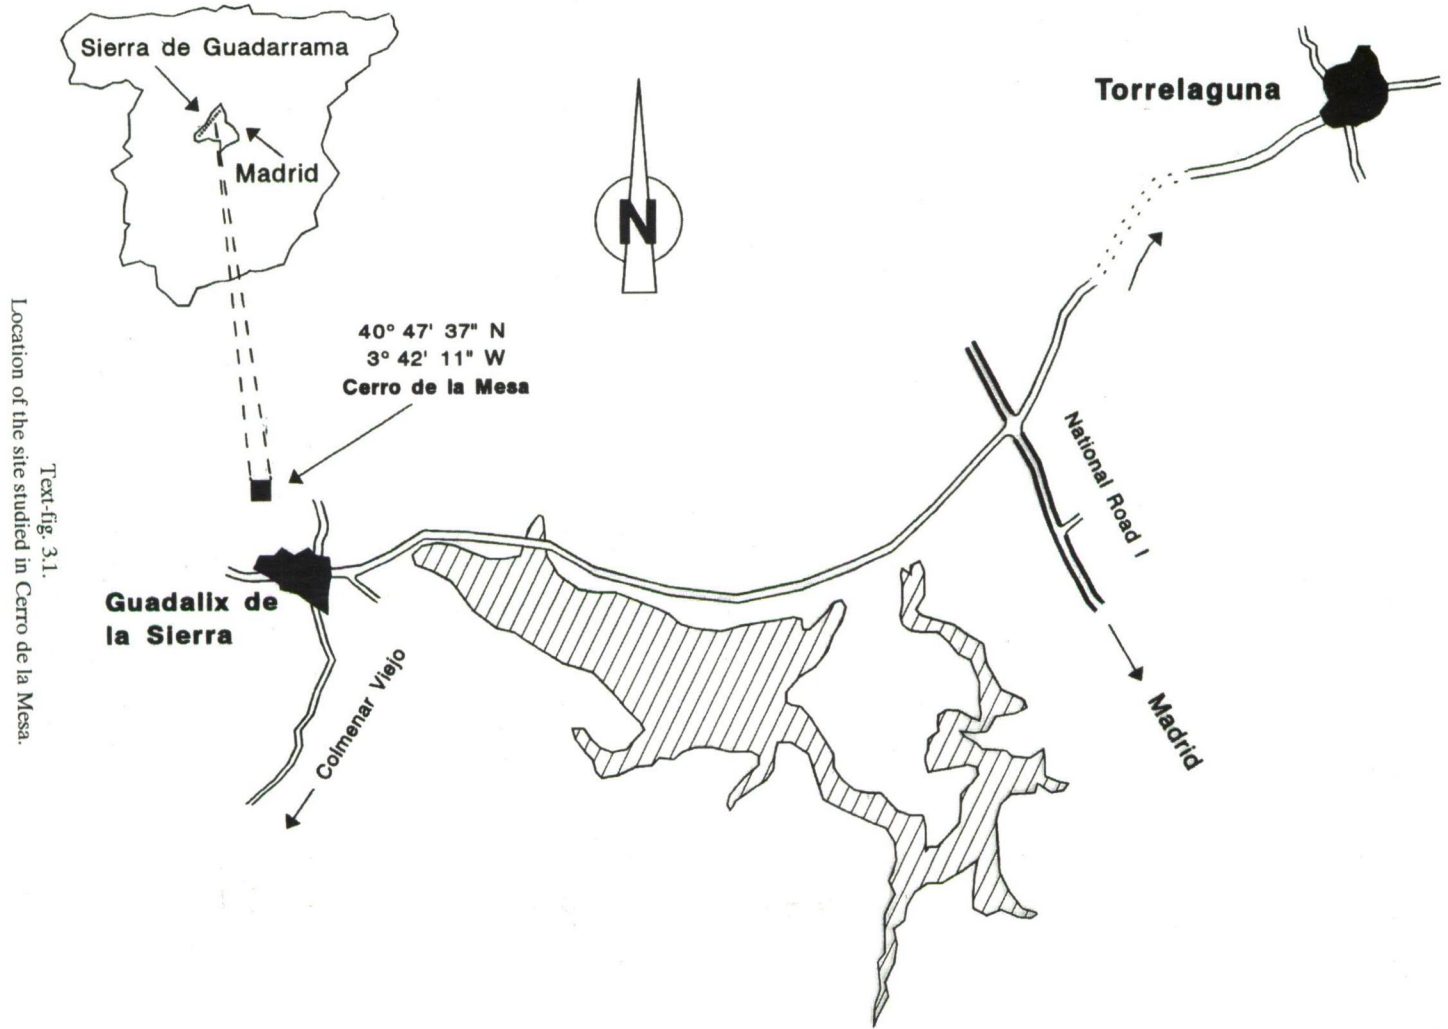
Sierra de Guadarrama

Madrid

N

Torrelaguna

40° 47' 37" N
3° 42' 11" W
Cerro de la Mesa

National Road I

Guadalix de la Sierra

Colmenar Viejo

Madrid

Text-fig. 3.1.
Location of the site studied in Cerro de la Mesa.